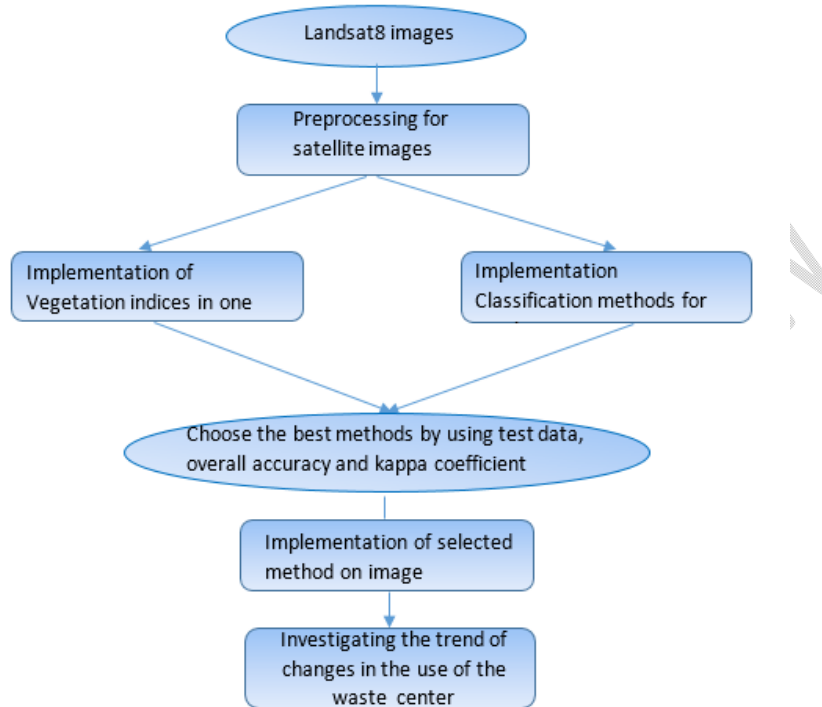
Landsat8 images

Preprocessing for satellite images

Implementation of Vegetation indices in one

Implementation Classification methods for

Choose the best methods by using test data, overall accuracy and kappa coefficient

Implementation of selected method on image

Investigating the trend of changes in the use of the waste center